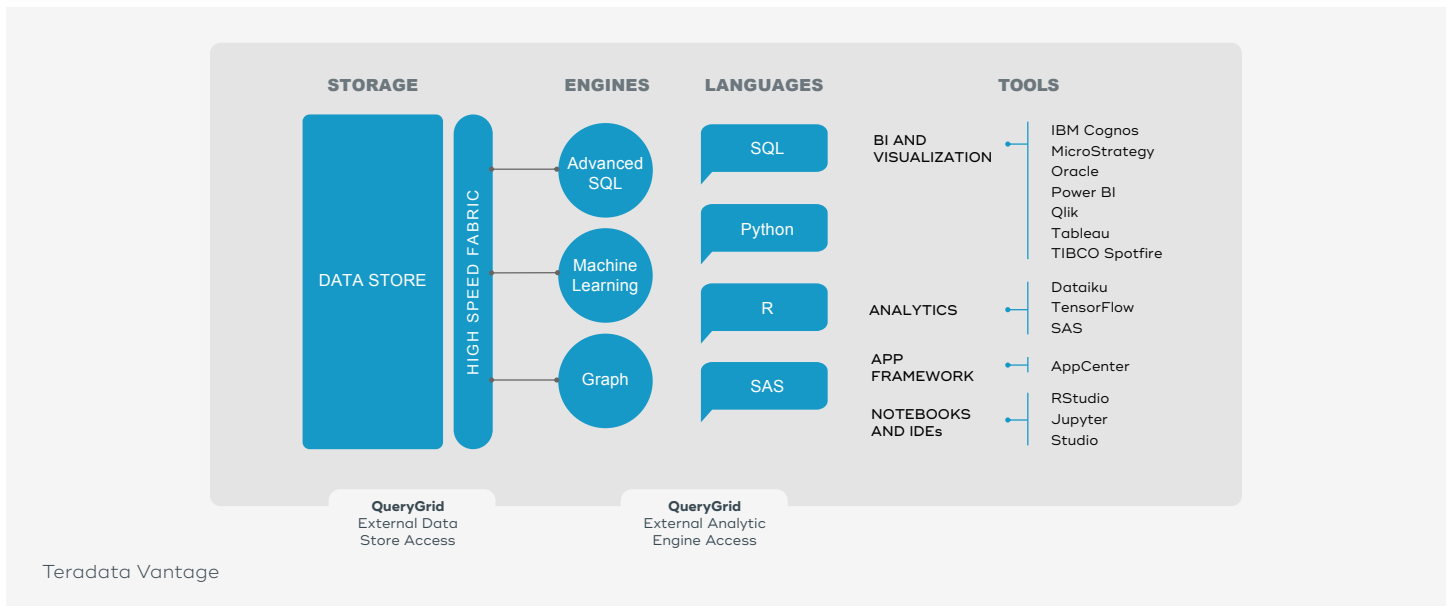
STORAGE

ENGINES

LANGUAGES

TOOLS

DATA STORE

HIGH SPEED FABRIC

Advanced SQL

Machine Learning

Graph

SQL

Python

R

SAS

BI AND VISUALIZATION

IBM Cognos
MicroStrategy
Oracle
Power BI
Qlik
Tableau
TIBCO Spotfire

ANALYTICS

Dataiku
TensorFlow
SAS

APP FRAMEWORK

AppCenter

NOTEBOOKS AND IDEs

RStudio
Jupyter
Studio

QueryGrid
External Data Store Access

QueryGrid
External Analytic Engine Access

Teradata Vantage